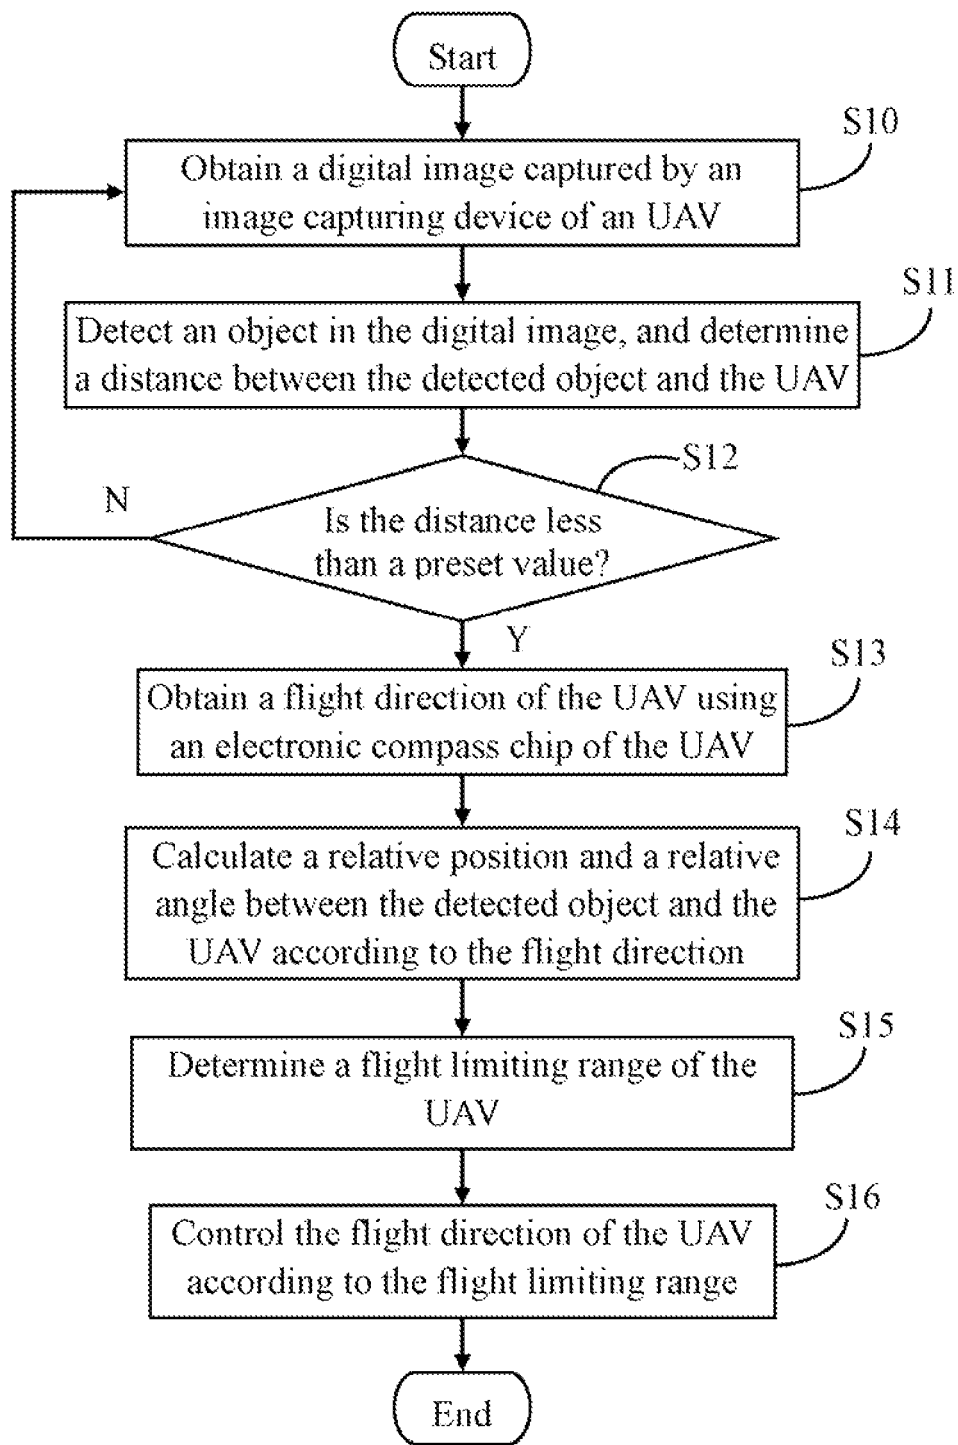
Start

S10

Obtain a digital image captured by an image capturing device of an UAV

S11

Detect an object in the digital image, and determine a distance between the detected object and the UAV

S12

N

Is the distance less than a preset value?

Y

S13

Obtain a flight direction of the UAV using an electronic compass chip of the UAV

S14

Calculate a relative position and a relative angle between the detected object and the UAV according to the flight direction

S15

Determine a flight limiting range of the UAV

S16

Control the flight direction of the UAV according to the flight limiting range

End